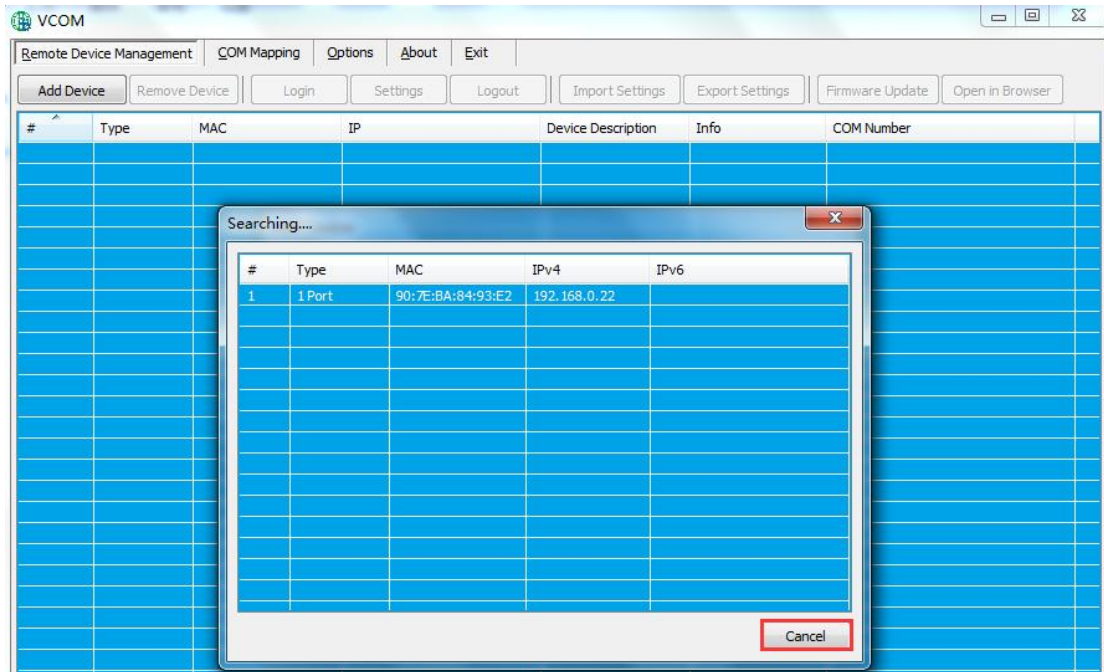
VCOM

Remote Device Management | COM Mapping | Options | About | Exit

Add Device | Remove Device | Login | Settings | Logout | Import Settings | Export Settings | Firmware Update | Open in Browser

| # | Type | MAC | IP | Device Description | Info | COM Number |
|---|---|---|---|---|---|---|

Searching....

| # | Type | MAC | IPv4 | IPv6 |
|---|---|---|---|---|
| 1 | 1 Port | 90:7E:BA:84:93:E2 | 192.168.0.22 | |

Cancel